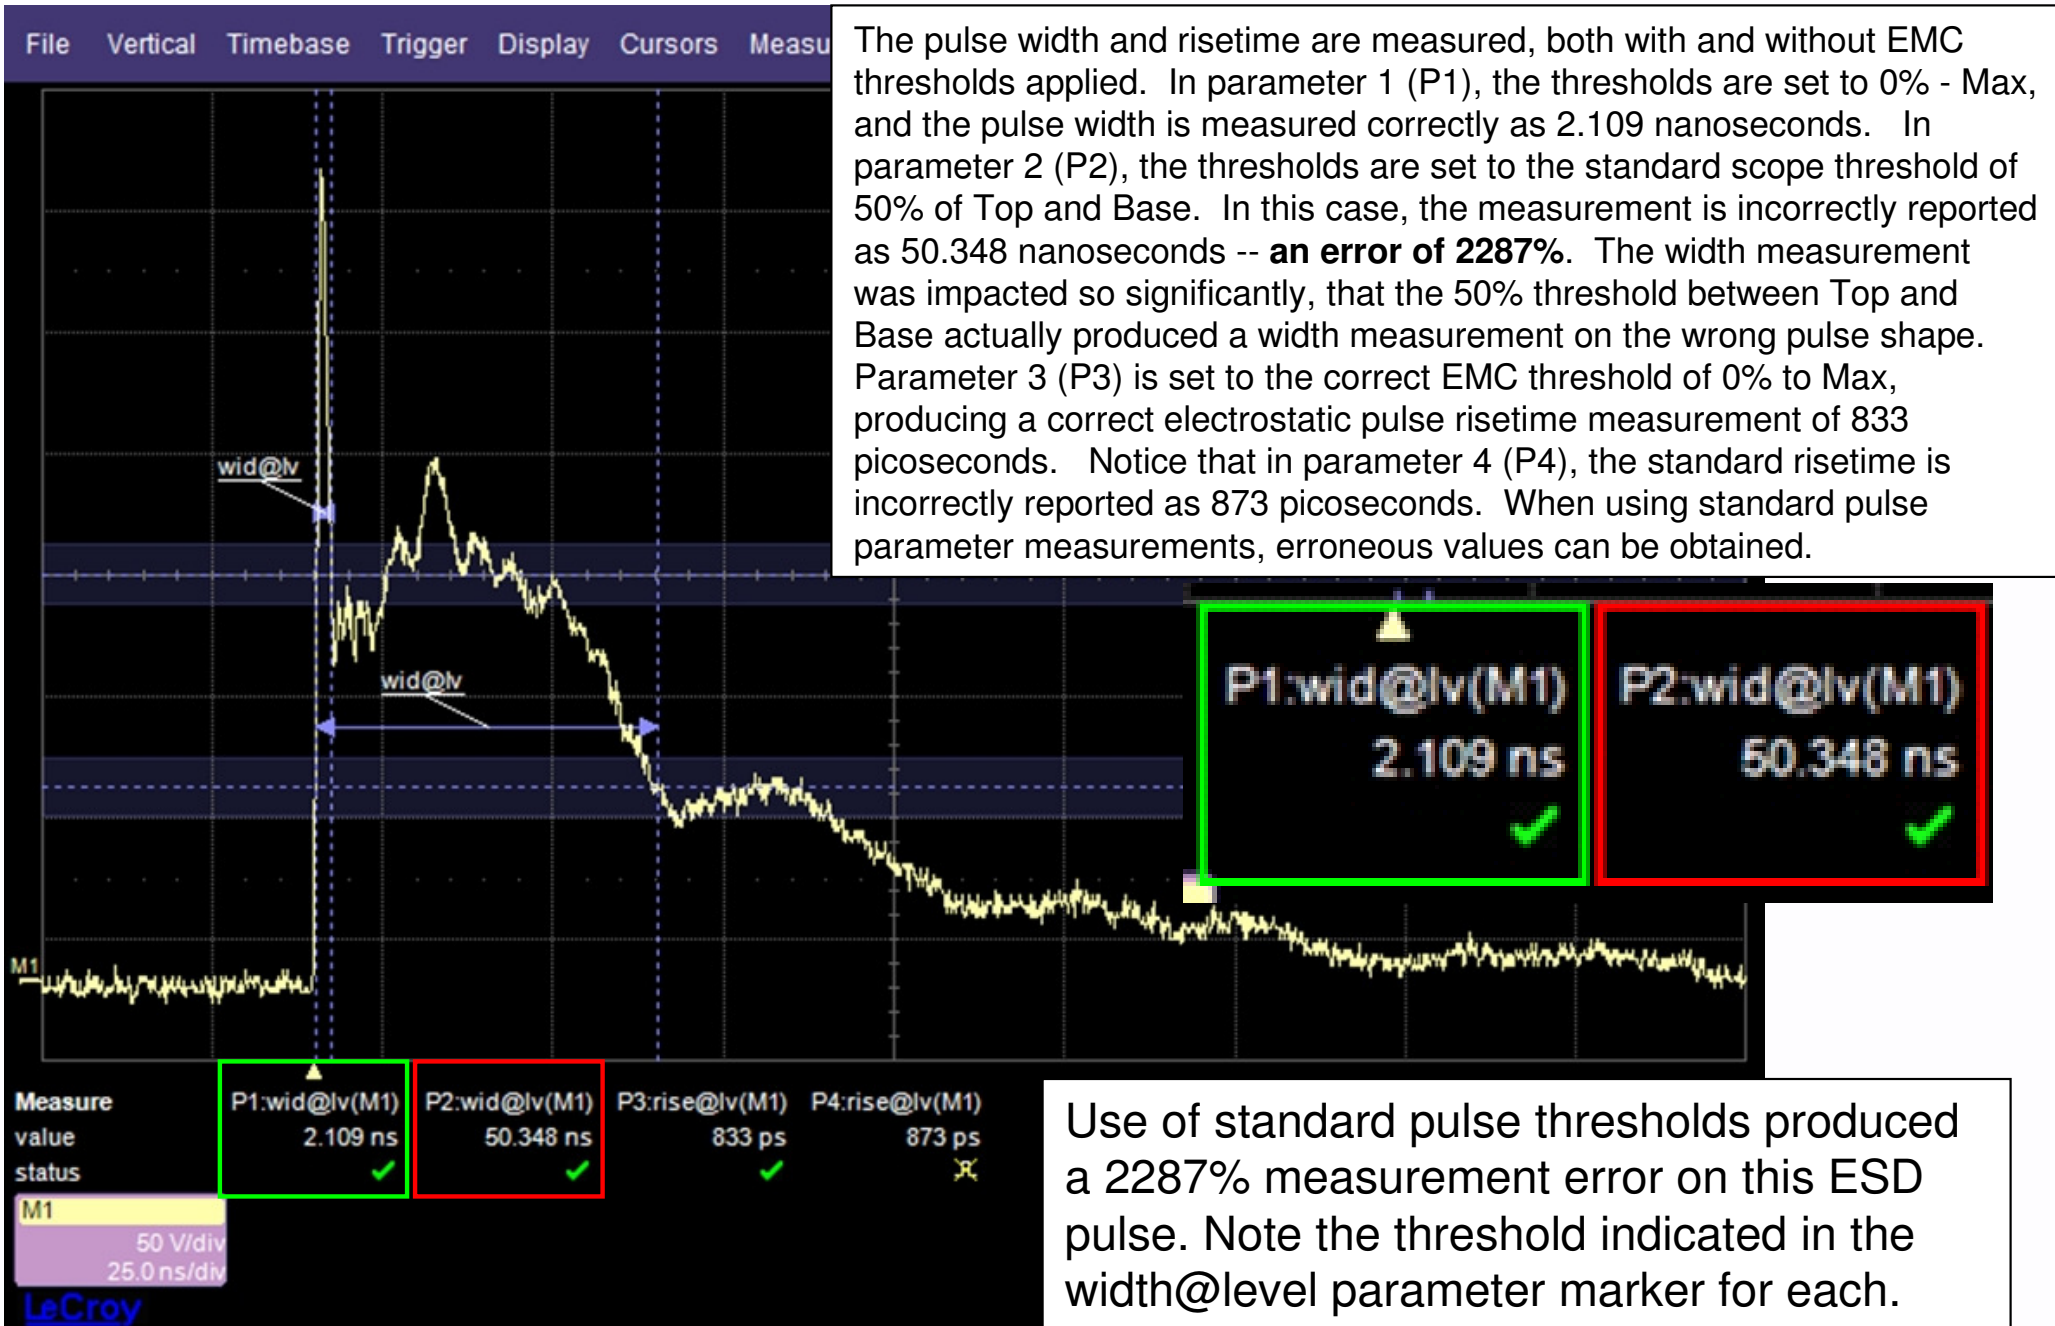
File Vertical Timebase Trigger Display Cursors Measu

The pulse width and risetime are measured, both with and without EMC thresholds applied. In parameter 1 (P1), the thresholds are set to 0% - Max, and the pulse width is measured correctly as 2.109 nanoseconds. In parameter 2 (P2), the thresholds are set to the standard scope threshold of 50% of Top and Base. In this case, the measurement is incorrectly reported as 50.348 nanoseconds -- **an error of 2287%**. The width measurement was impacted so significantly, that the 50% threshold between Top and Base actually produced a width measurement on the wrong pulse shape. Parameter 3 (P3) is set to the correct EMC threshold of 0% to Max, producing a correct electrostatic pulse risetime measurement of 833 picoseconds. Notice that in parameter 4 (P4), the standard risetime is incorrectly reported as 873 picoseconds. When using standard pulse parameter measurements, erroneous values can be obtained.

wid@lv

wid@lv

M1

P1:wid@lv(M1)
2.109 ns

P2:wid@lv(M1)
50.348 ns

| Measure | P1:wid@lv(M1) | P2:wid@lv(M1) | P3:rise@lv(M1) | P4:rise@lv(M1) |
|---|---|---|---|---|
| value | 2.109 ns | 50.348 ns | 833 ps | 873 ps |
| status | ✓ | ✓ | ✓ | |

M1
50 V/div
25.0 ns/div

LeCroy

Use of standard pulse thresholds produced a 2287% measurement error on this ESD pulse. Note the threshold indicated in the width@level parameter marker for each.